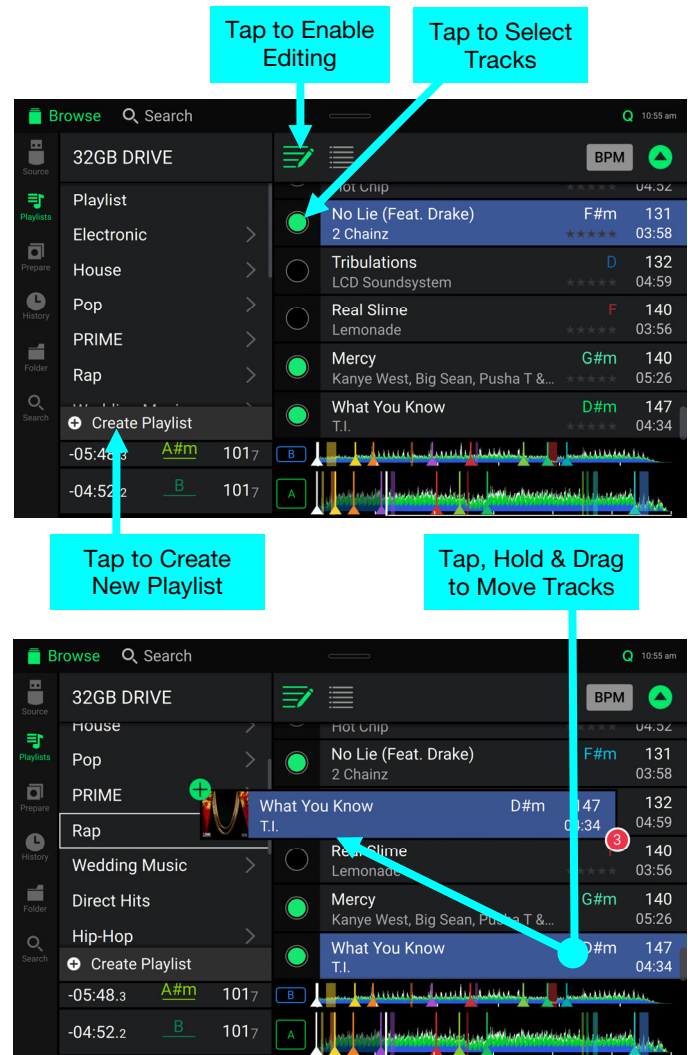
Tap to Enable Editing

Tap to Select Tracks

Browse Search 10:55 am

Source
Playlists
Prepare
History
Folder
Search

32GB DRIVE

Playlist
Electronic
House
Pop
PRIME
Rap
Create Playlist

-05:48.3 A#m 101.7
-04:52.2 B 101.7

BPM

Hot Chip 04:52
No Lie (Feat. Drake) F#m 131
2 Chainz 03:58
Tributations D 132
LCD Soundsystem 04:59
Real Slime F 140
Lemonade 03:56
Mercy G#m 140
Kanye West, Big Sean, Pusha T &... 05:26
What You Know D#m 147
T.I. 04:34

B
A

Tap to Create New Playlist

Tap, Hold & Drag to Move Tracks

Browse Search 10:55 am

Source
Playlists
Prepare
History
Folder
Search

32GB DRIVE

House
Pop
PRIME
Rap
Wedding Music
Direct Hits
Hip-Hop
Create Playlist

-05:48.3 A#m 101.7
-04:52.2 B 101.7

BPM

Hot Chip 04:52
No Lie (Feat. Drake) F#m 131
2 Chainz 03:58
What You Know D#m 147
T.I. 04:34
3
132
04:59
Real Slime 140
Lemonade 03:56
Mercy G#m 140
Kanye West, Big Sean, Pusha T &... 05:26
What You Know D#m 147
T.I. 04:34

B
A